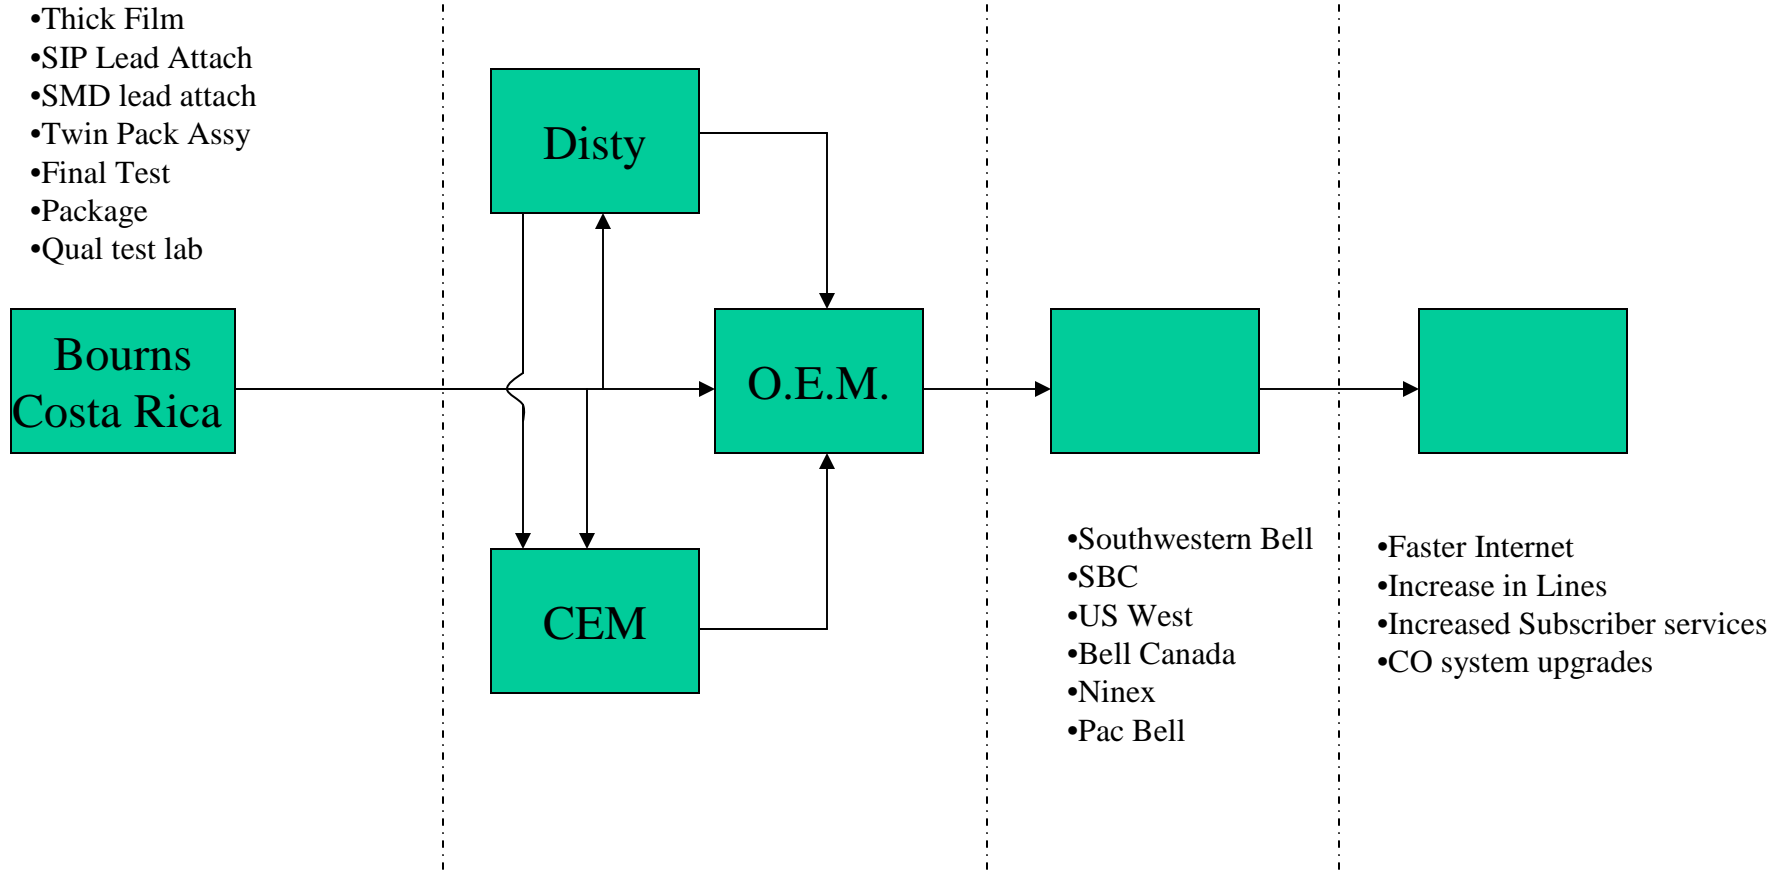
•Thick Film
•SIP Lead Attach
•SMD lead attach
•Twin Pack Assy
•Final Test
•Package
•Qual test lab

Disty

Bourns Costa Rica

O.E.M.

CEM

•Southwestern Bell
•SBC
•US West
•Bell Canada
•Ninex
•Pac Bell

•Faster Internet
•Increase in Lines
•Increased Subscriber services
•CO system upgrades